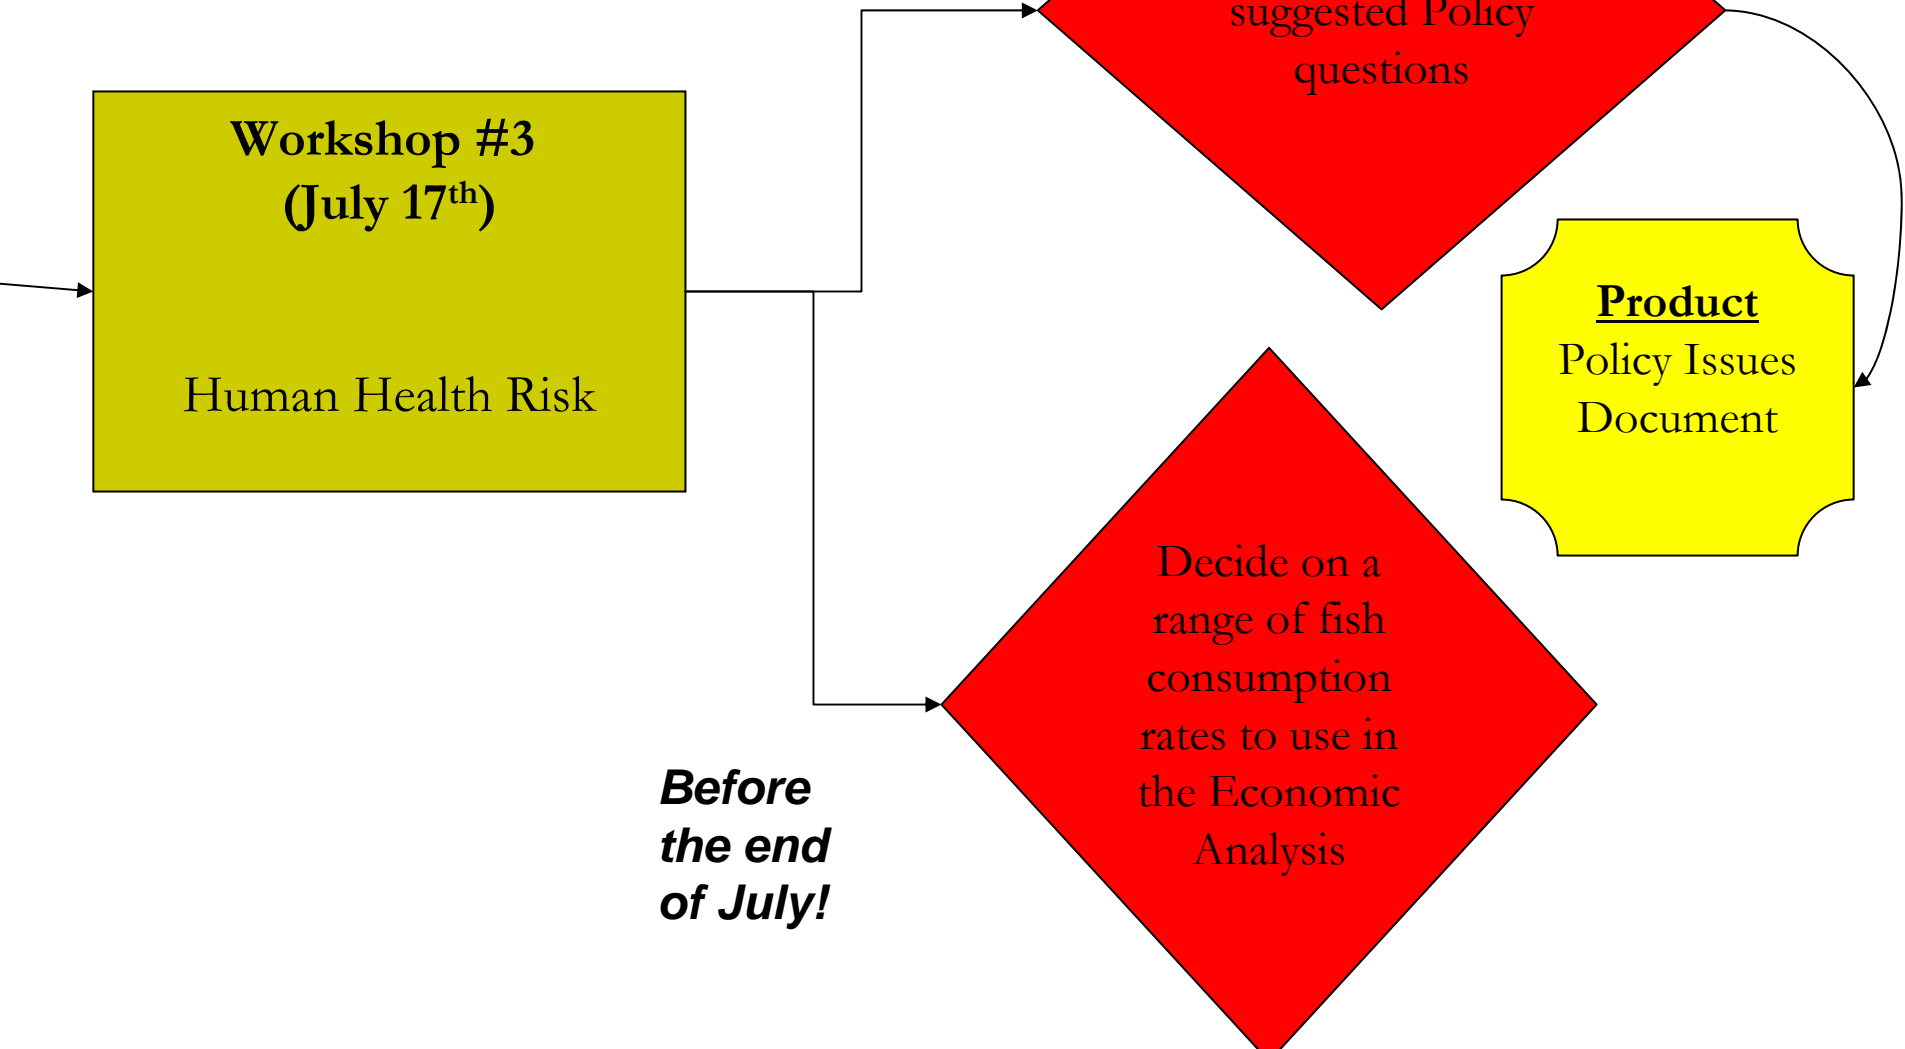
Workshop #3 (July 17$^{th}$)

Human Health Risk

suggested Policy questions

Product
Policy Issues Document

Decide on a range of fish consumption rates to use in the Economic Analysis

Before the end of July!